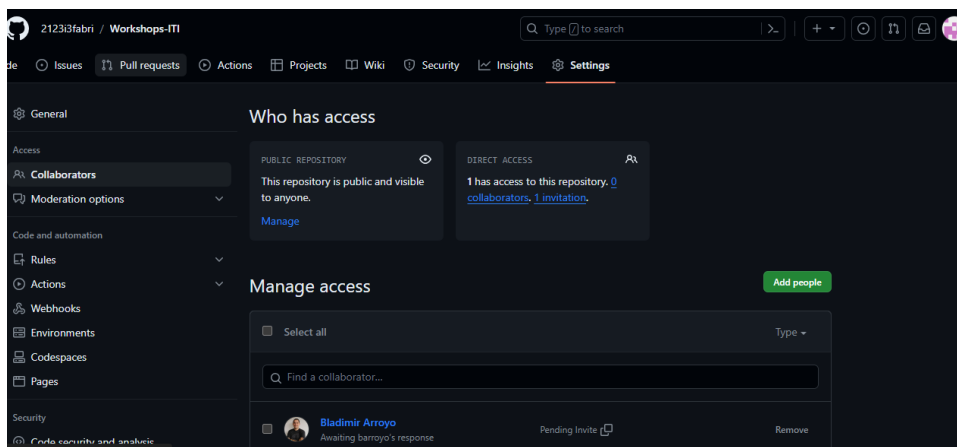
2123i3fabri / Workshops-ITI

Type / to search

de Issues Pull requests Actions Projects Wiki Security Insights Settings

General

Access

Collaborators

Moderation options

Code and automation

Rules

Actions

Webhooks

Environments

Codespaces

Pages

Security

Code security and analysis

Who has access

PUBLIC REPOSITORY

This repository is public and visible to anyone.

Manage

DIRECT ACCESS

1 has access to this repository. 0 collaborators. 1 invitation.

Manage access

Add people

Select all

Type

Find a collaborator...

Bladimir Arroyo

Awaiting barroyo's response

Pending Invite

Remove